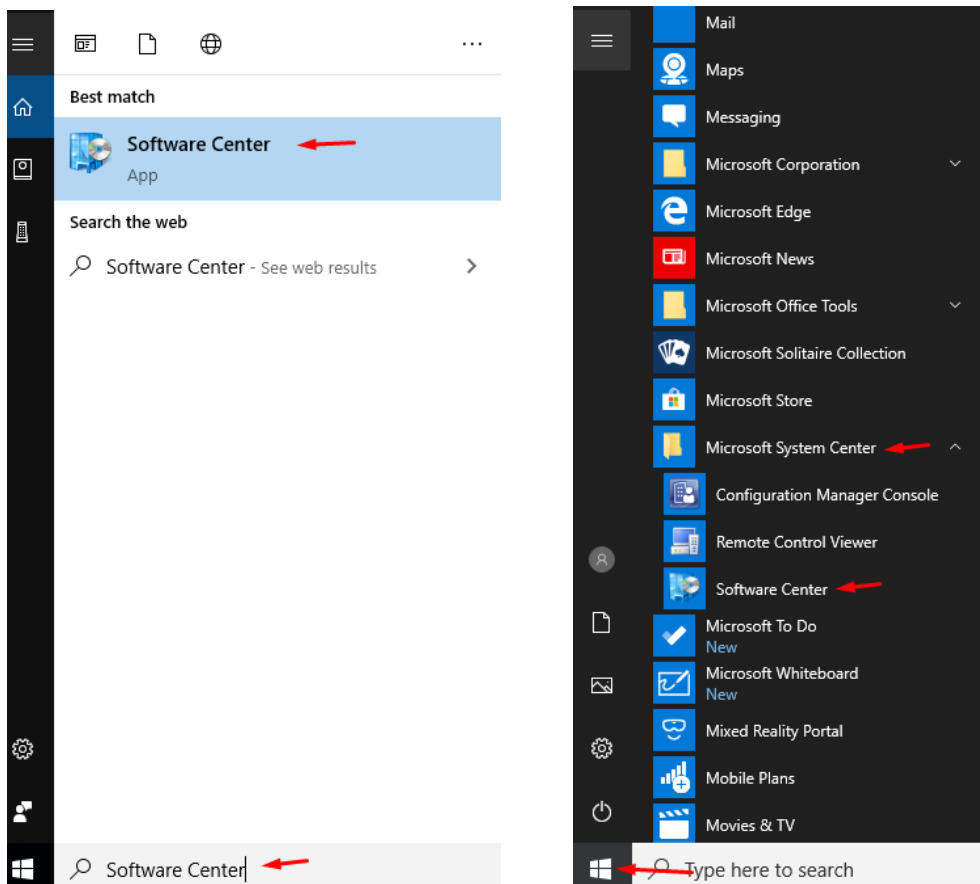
...

Best match

Software Center
App

Search the web

Software Center - See web results

Software Center

Mail
Maps
Messaging
Microsoft Corporation
Microsoft Edge
Microsoft News
Microsoft Office Tools
Microsoft Solitaire Collection
Microsoft Store
Microsoft System Center
Configuration Manager Console
Remote Control Viewer
Software Center
Microsoft To Do
New
Microsoft Whiteboard
New
Mixed Reality Portal
Mobile Plans
Movies & TV

Type here to search